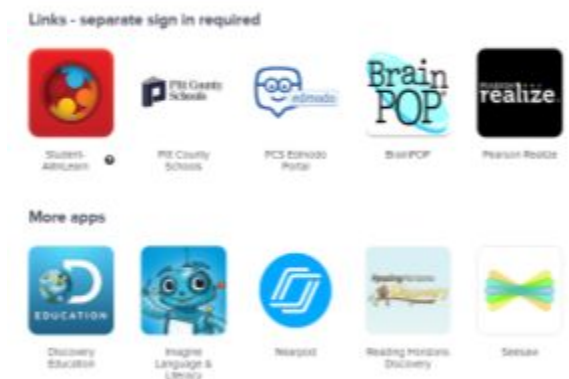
Links - separate sign in required

Student-AlphaLearn

Pitt County Schools

Pitt County Schools

edmodo

PCS Edmodo Portal

Brain POP

BrainPOP

realize.

Pearson Realize

More apps

EDUCATION

Discovery Education

Imagine Language & Literacy

Nearpod

Reading Horizons Discovery

Reading Horizons Discovery

Seesaw